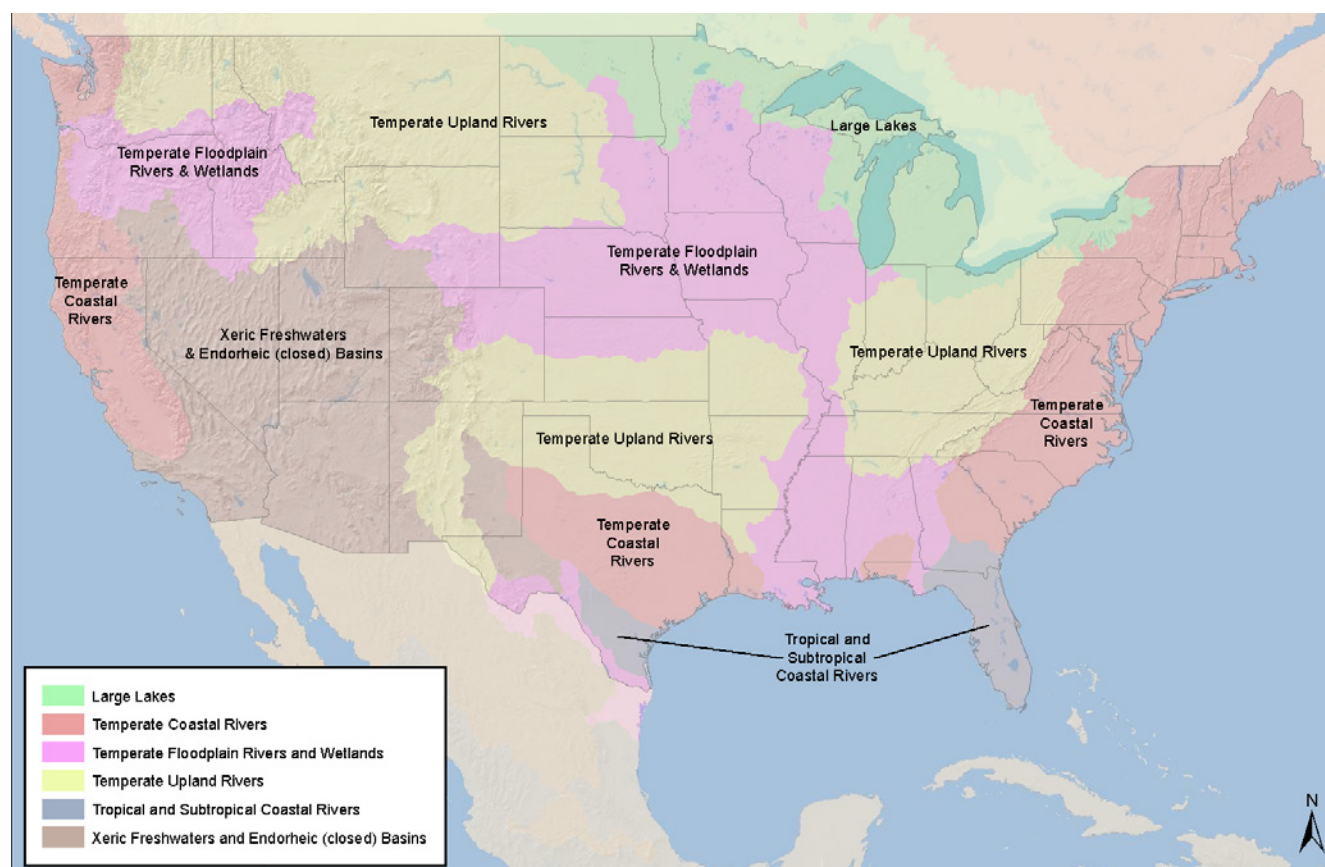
Temperate Upland Rivers

Large Lakes

Temperate Floodplain Rivers & Wetlands

Temperate Floodplain Rivers & Wetlands

Temperate Coastal Rivers

Xeric Freshwaters & Endorheic (closed) Basins

Temperate Upland Rivers

Temperate Coastal Rivers

Temperate Upland Rivers

Temperate Coastal Rivers

Tropical and Subtropical Coastal Rivers

Large Lakes
Temperate Coastal Rivers
Temperate Floodplain Rivers and Wetlands
Temperate Upland Rivers
Tropical and Subtropical Coastal Rivers
Xeric Freshwaters and Endorheic (closed) Basins

N